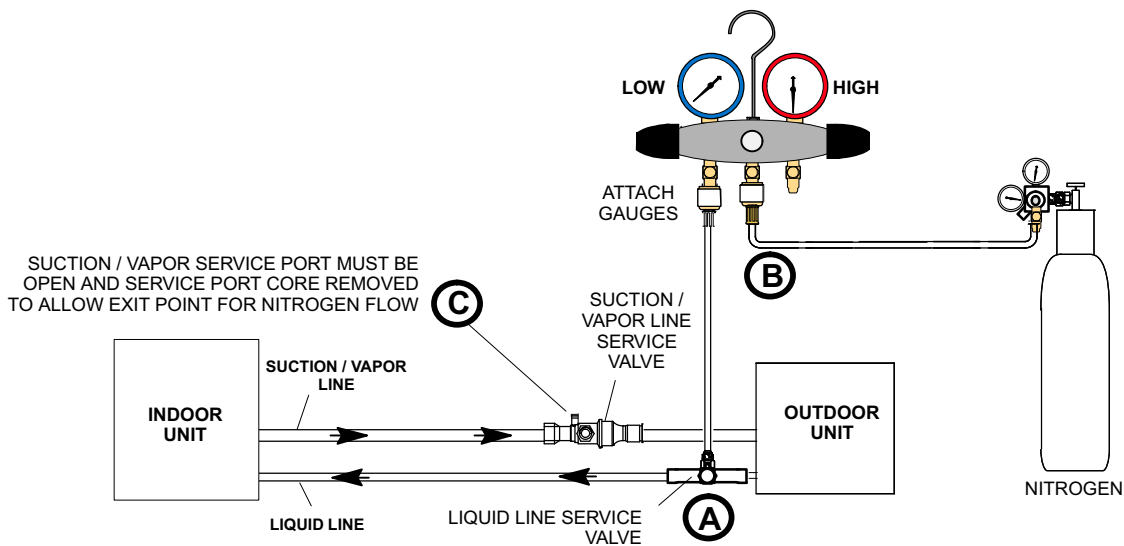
LOW

HIGH

ATTACH GAUGES

SUCTION / VAPOR SERVICE PORT MUST BE OPEN AND SERVICE PORT CORE REMOVED TO ALLOW EXIT POINT FOR NITROGEN FLOW

C

B

SUCTION / VAPOR LINE SERVICE VALVE

SUCTION / VAPOR LINE

INDOOR UNIT

OUTDOOR UNIT

LIQUID LINE

LIQUID LINE SERVICE VALVE

A

NITROGEN